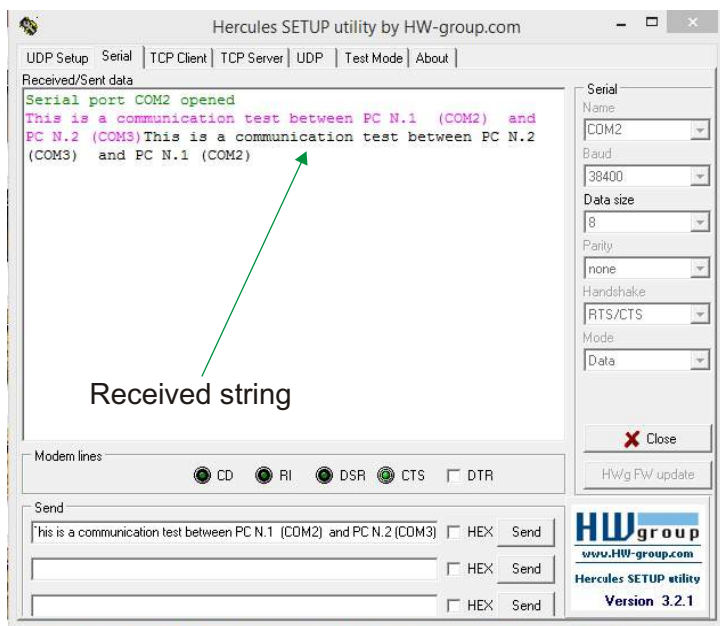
Hercules SETUP utility by HW-group.com

UDP Setup | Serial | TCP Client | TCP Server | UDP | Test Mode | About

Received/Sent data

Serial port COM2 opened
This is a communication test between PC N.1 (COM2) and PC N.2 (COM3)This is a communication test between PC N.2 (COM3) and PC N.1 (COM2)

Received string

Serial
Name
COM2
Baud
38400
Data size
8
Parity
none
Handshake
RTS/CTS
Mode
Data

Close

HWg FW update

Modem lines
CD RI DSR CTS DTR

Send
'his is a communication test between PC N.1 (COM2) and PC N.2 (COM3) HEX Send
HEX Send
HEX Send

HW group
www.HW-group.com
Hercules SETUP utility
Version 3.2.1